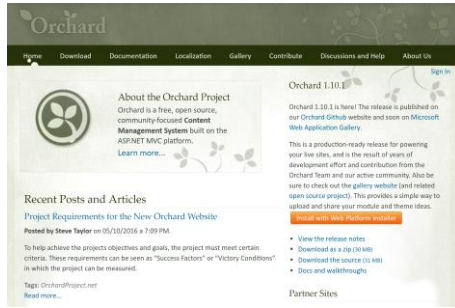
Orchard

Home Download Documentation Localization Gallery Contribute Discussions and Help About Us

Sign In

About the Orchard Project

Orchard is a free, open source, community-focused Content Management System built on the ASP.NET MVC platform.

Learn more...

Recent Posts and Articles

Project Requirements for the New Orchard Website

Posted by Steve Taylor on 05/10/2016 in 1.7.0

To help achieve the projects objectives and goals, the project must meet certain criteria. These requirements can be seen as "Success Factors" or "Victory Conditions" in which the project can be measured.

Tags: OrchardProject.net

Read more...

Orchard 1.10.1

Orchard 1.10.1 is here! The release is published on our Orchard Github website and soon on Microsoft Web Application Gallery.

This is a production-ready release for powering your live sites, and is the result of years of development effort and contribution from the Orchard Team and our active community. Also be sure to check out the gallery website (and related open source project). This provides a simple way to upload and share your module and theme ideas.

Install with Web Platform Installer

View the release notes

Download as a zip (30 MB)

Download the source (31 MB)

Docs and walkthroughs

Partner Sites